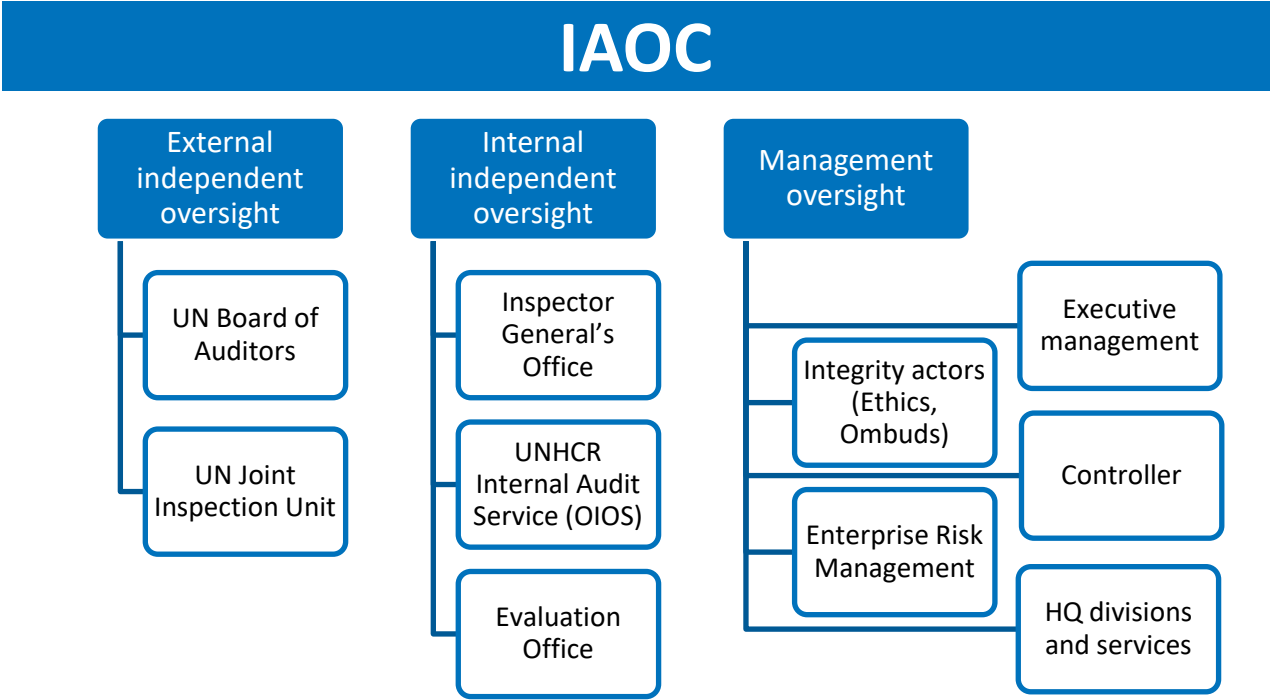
IAOC

External independent oversight

UN Board of Auditors

UN Joint Inspection Unit

Internal independent oversight

Inspector General's Office

UNHCR Internal Audit Service (OIOS)

Evaluation Office

Management oversight

Executive management

Integrity actors (Ethics, Ombuds)

Controller

Enterprise Risk Management

HQ divisions and services